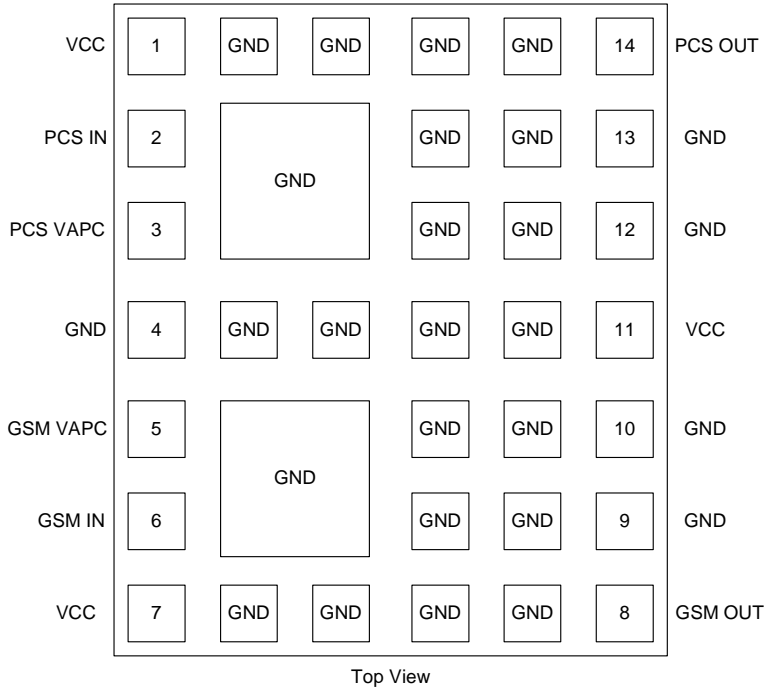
VCC 1 GND GND GND GND 14 PCS OUT

PCS IN 2 GND GND 13 GND

GND

PCS VAPC 3 GND GND 12 GND

GND 4 GND GND GND GND 11 VCC

GSM VAPC 5 GND GND 10 GND

GND

GSM IN 6 GND GND 9 GND

VCC 7 GND GND GND GND 8 GSM OUT

Top View